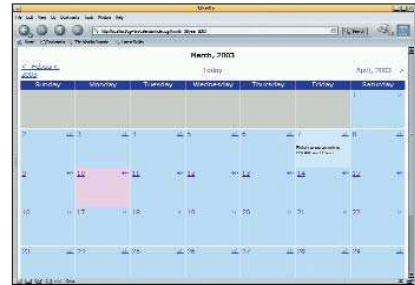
Mozilla

File Edit View Go Bookmarks Tools Window Help

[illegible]

Home Bookmarks The Mozilla Organiz... Latest Builds

March, 2003

< February 2003

Today

April, 2003 >

| Sunday | Monday | Tuesday | Wednesday | Thursday | Friday | Saturday |
|---|---|---|---|---|---|---|
| | | | | | | 1 |
| 2 | 3 | 4 | 5 | 6 | 7 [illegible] | 8 |
| 9 | 10 | 11 | 12 | 13 | 14 | 15 |
| 16 | 17 | 18 | 19 | 20 | 21 | 22 |
| 23 | 24 | 25 | 26 | 27 | 28 | 29 |

Done